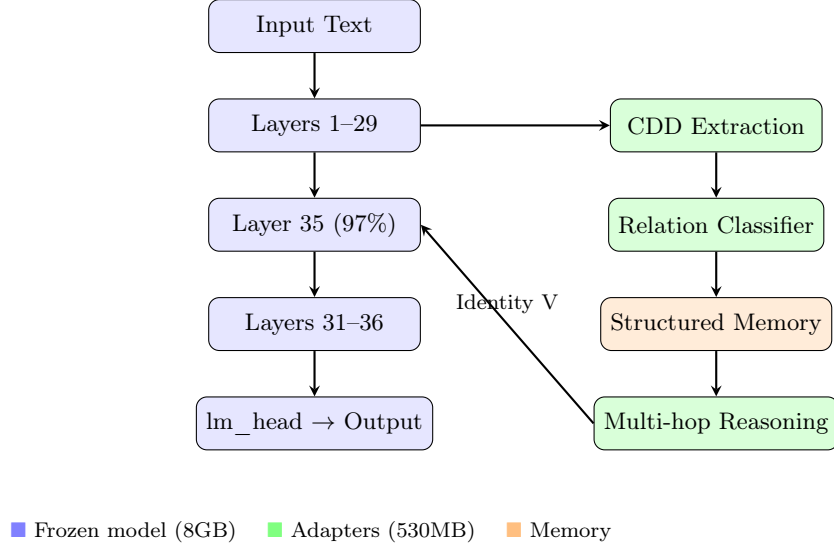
Input Text

Layers 1–29

Layer 35 (97%)

Layers 31–36

lm_head $\rightarrow$ Output

CDD Extraction

Relation Classifier

Structured Memory

Multi-hop Reasoning

Identity V

Frozen model (8GB) Adapters (530MB) Memory